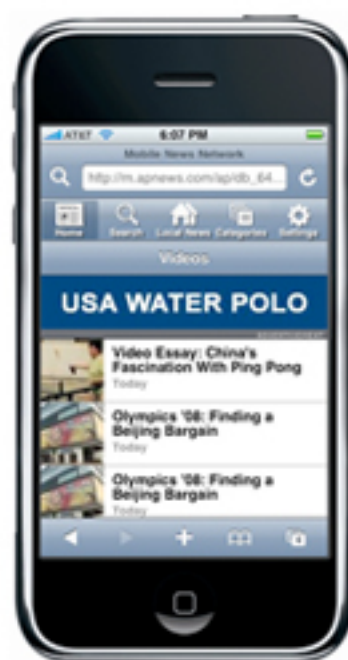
AT&T

6:07 PM

Mobile News Network

http://m.apnews.com/ap/db_64...

Home

Search

Local News

Categories

Settings

Videos

USA WATER POLO

Video Essay: China's Fascination With Ping Pong

Today

Olympics '08: Finding a Beijing Bargain

Today

Olympics '08: Finding a Beijing Bargain

Today